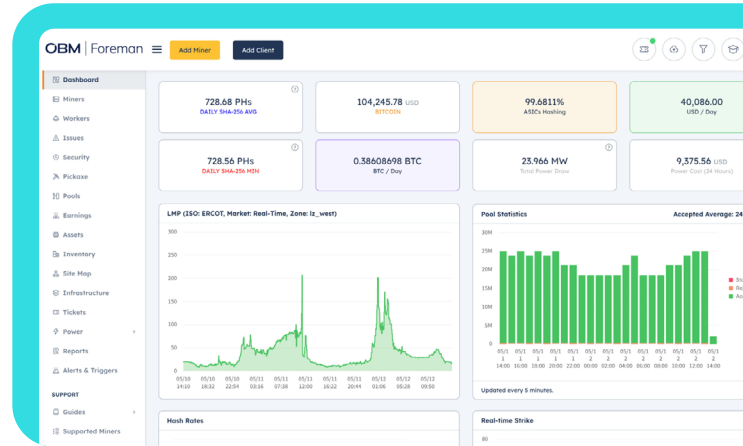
OBM | Foreman

Add Miner

Add Client

Dashboard
Miners
Workers
Issues
Security
Pickaxe
Pools
Earnings
Assets
Inventory
Site Map
Infrastructure
Tickets
Power
Reports
Alerts & Triggers

SUPPORT
Guides
Supported Miners

728.68 PHs
DAILY SHA-256 AVG

104,245.78 USD
BITCOIN

99.6811%
ASICs Hashing

40,086.00
USD / Day

728.56 PHs
DAILY SHA-256 MIN

0.38608698 BTC
BTC / Day

23.966 MW
Total Power Draw

9,375.56 USD
Power Cost (24 Hours)

LMP (ISO: ERCOT, Market: Real-Time, Zone: lz_west)

300
250
200
150
100
50
0
-50

05/10 14:10
05/10 18:32
05/10 22:54
05/11 03:16
05/11 07:38
05/11 12:00
05/11 16:22
05/11 20:44
05/12 01:06
05/12 05:28
05/12 09:50

Pool Statistics

Accepted Average: 24

30M
25M
20M
15M
10M
5M
0

05/1 1 22:00
05/1 2 00:00
05/1 2 02:00
05/1 2 04:00
05/1 2 06:00
05/1 2 08:00
05/1 2 10:00
05/1 2 12:00
05/1 2 14:00

Updated every 5 minutes.

Hash Rates

Real-time Strike

80